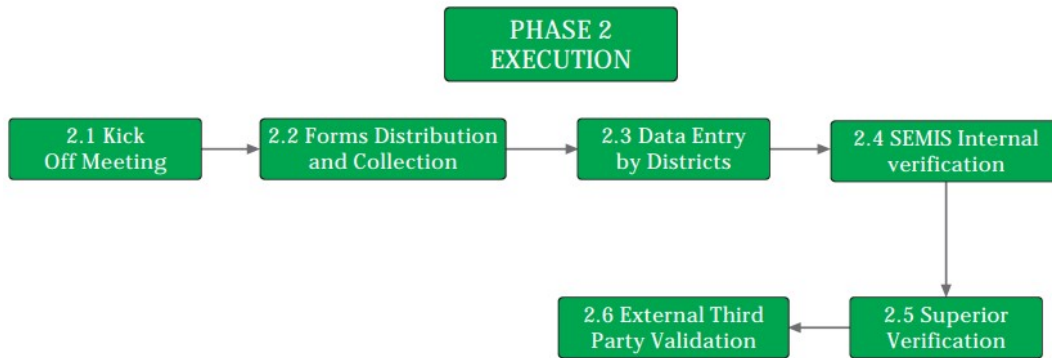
PHASE 2
EXECUTION

2.1 Kick Off Meeting

2.2 Forms Distribution and Collection

2.3 Data Entry by Districts

2.4 SEMIS Internal verification

2.5 Superior Verification

2.6 External Third Party Validation